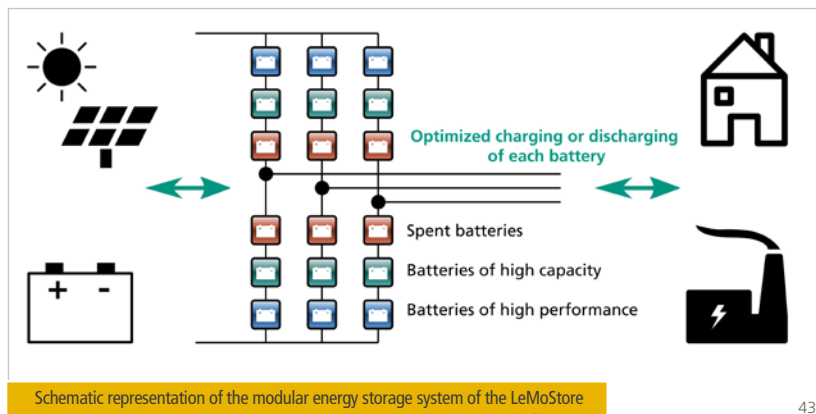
Optimized charging or discharging of each battery

Spent batteries

Batteries of high capacity

Batteries of high performance

+ -

Schematic representation of the modular energy storage system of the LeMoStore

43